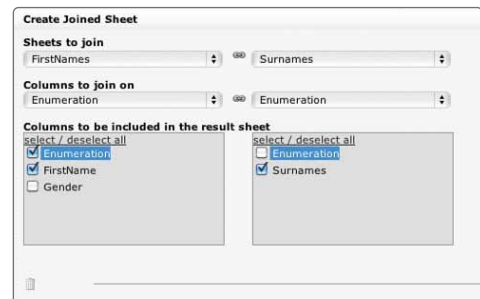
Create Joined Sheet

Sheets to join
FirstNames
Surnames

Columns to join on
Enumeration
Enumeration

Columns to be included in the result sheet
select / deselect all
Enumeration
FirstName
Gender

select / deselect all
Enumeration
Surnames